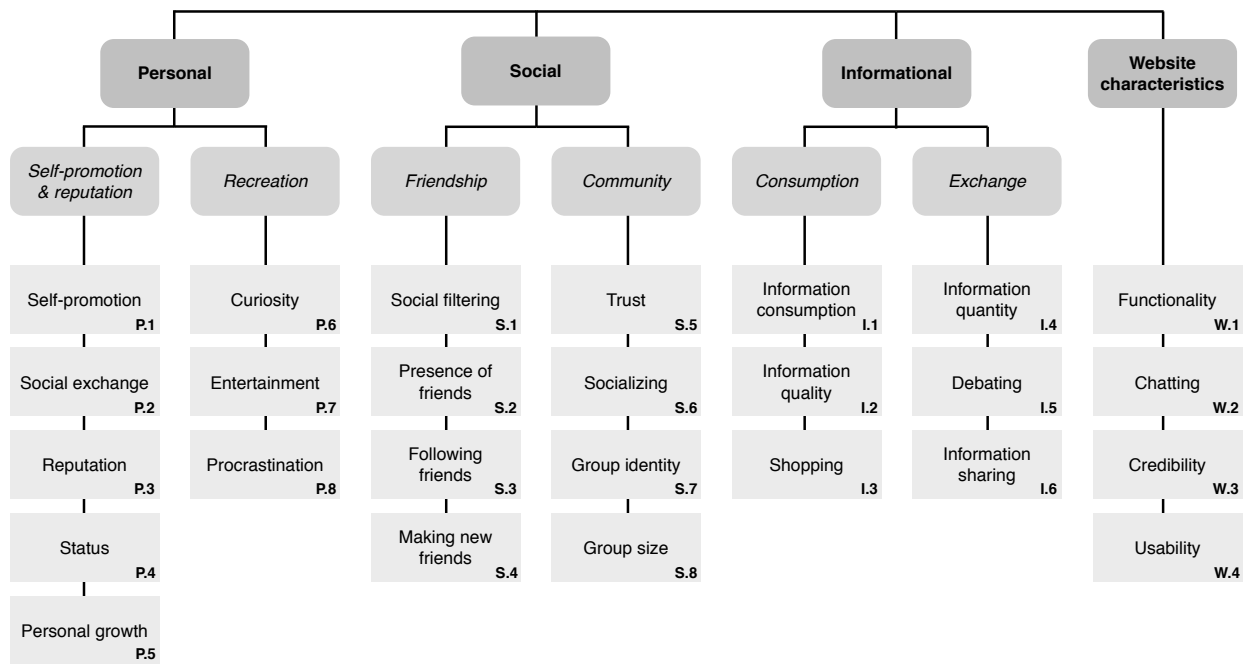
Personal

Social

Informational

Website characteristics

*Self-promotion & reputation*

*Recreation*

*Friendship*

*Community*

*Consumption*

*Exchange*

Self-promotion P.1

Social exchange P.2

Reputation P.3

Status P.4

Personal growth P.5

Curiosity P.6

Entertainment P.7

Procrastination P.8

Social filtering S.1

Presence of friends S.2

Following friends S.3

Making new friends S.4

Trust S.5

Socializing S.6

Group identity S.7

Group size S.8

Information consumption I.1

Information quality I.2

Shopping I.3

Information quantity I.4

Debating I.5

Information sharing I.6

Functionality W.1

Chatting W.2

Credibility W.3

Usability W.4